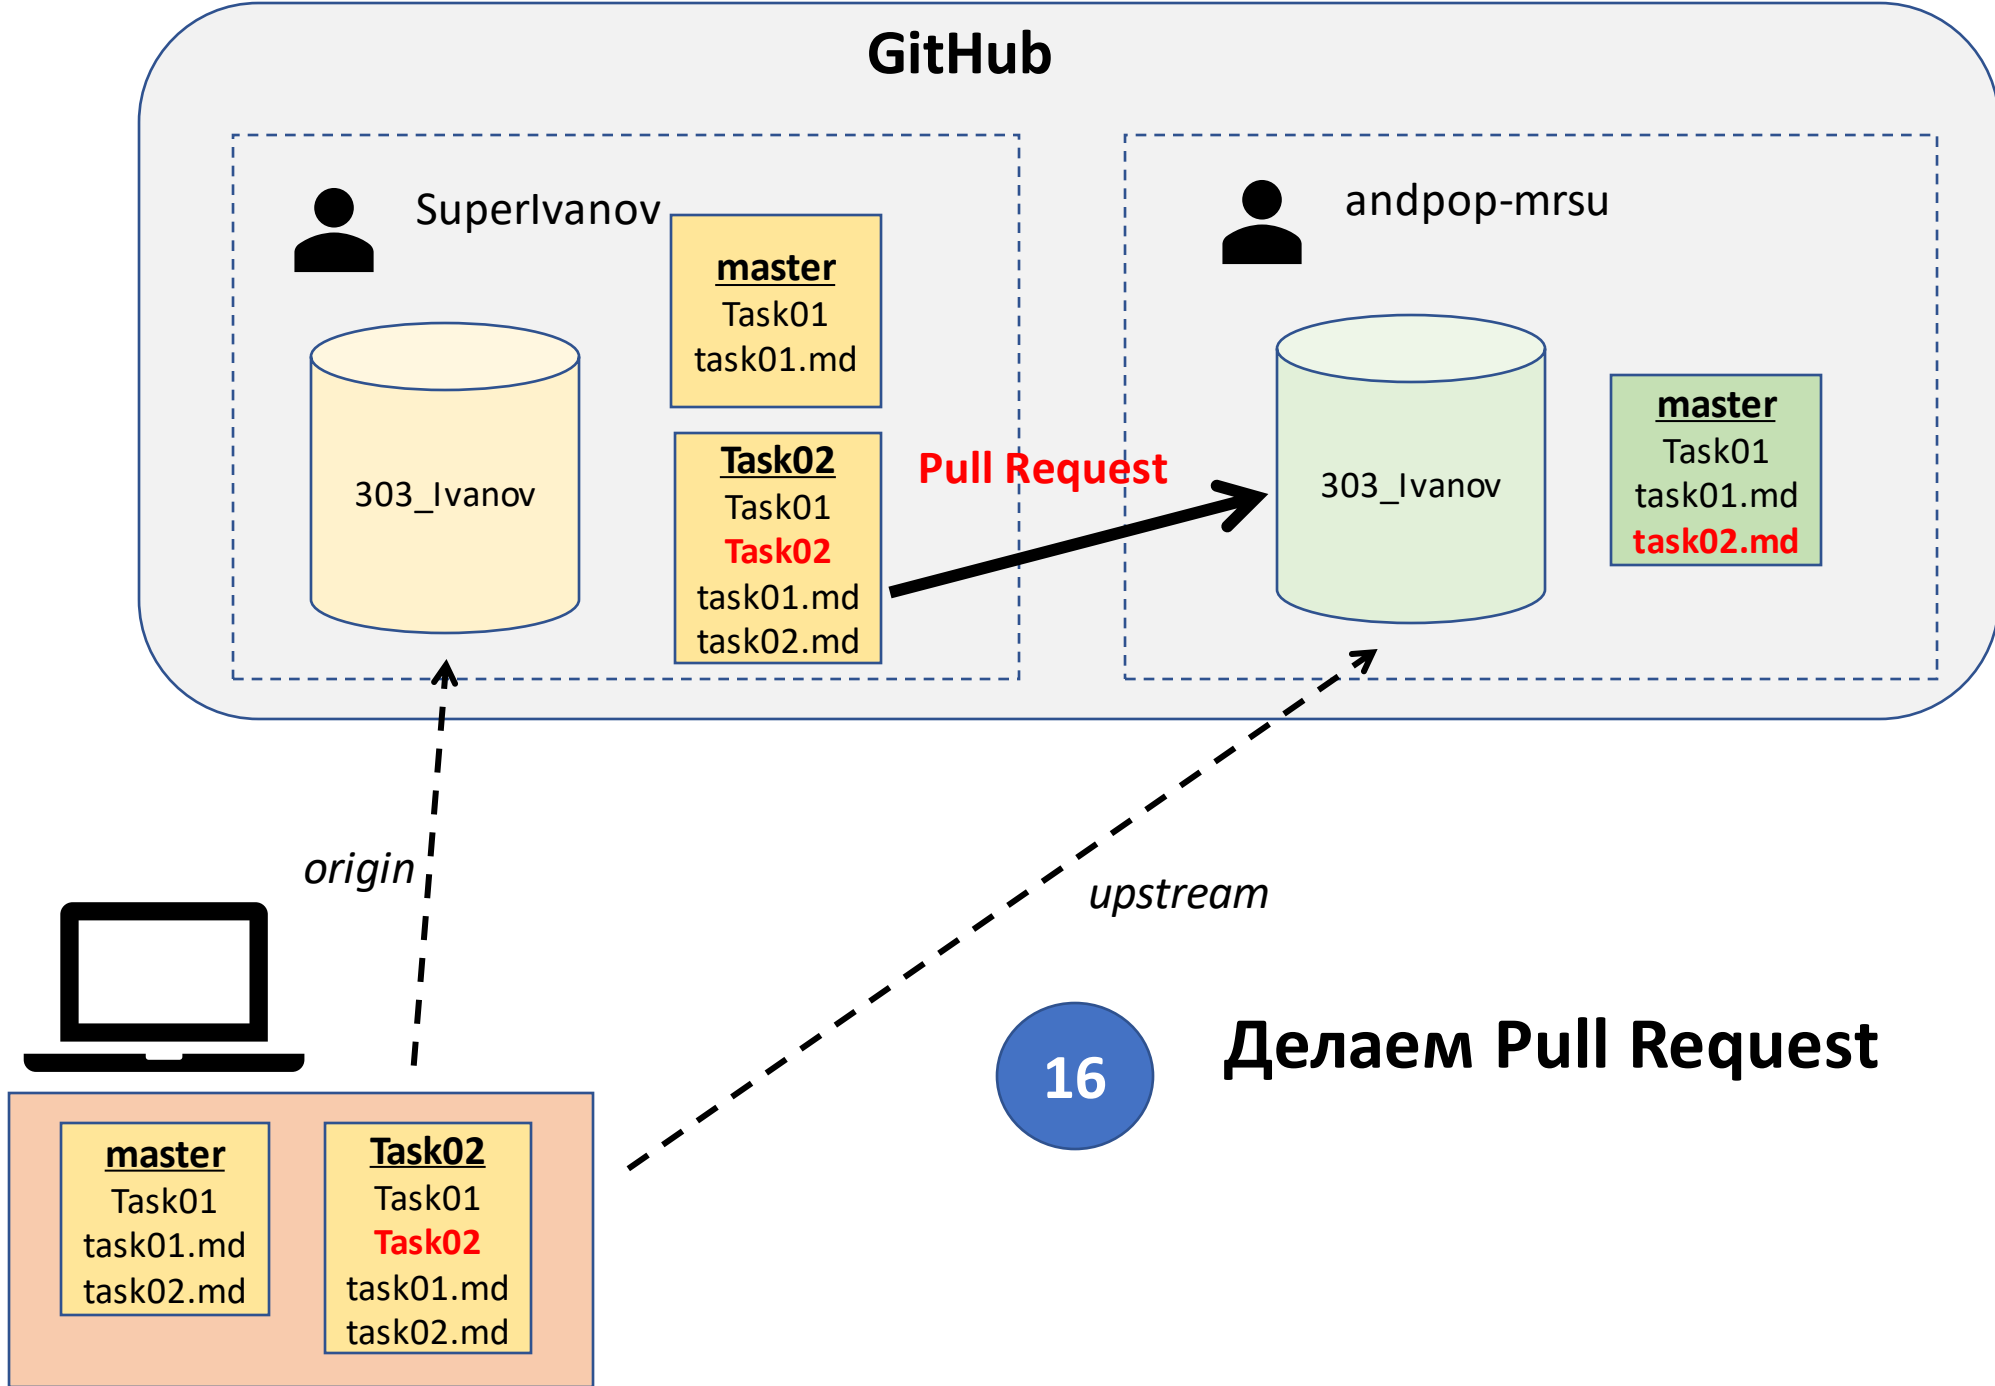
GitHub

SuperIvanov

303_Ivanov

master
Task01
task01.md

Task02
Task01
Task02
task01.md
task02.md

Pull Request

andpop-mrsu

303_Ivanov

master
Task01
task01.md
task02.md

origin

upstream

16

Делаем Pull Request

master
Task01
task01.md
task02.md

Task02
Task01
Task02
task01.md
task02.md